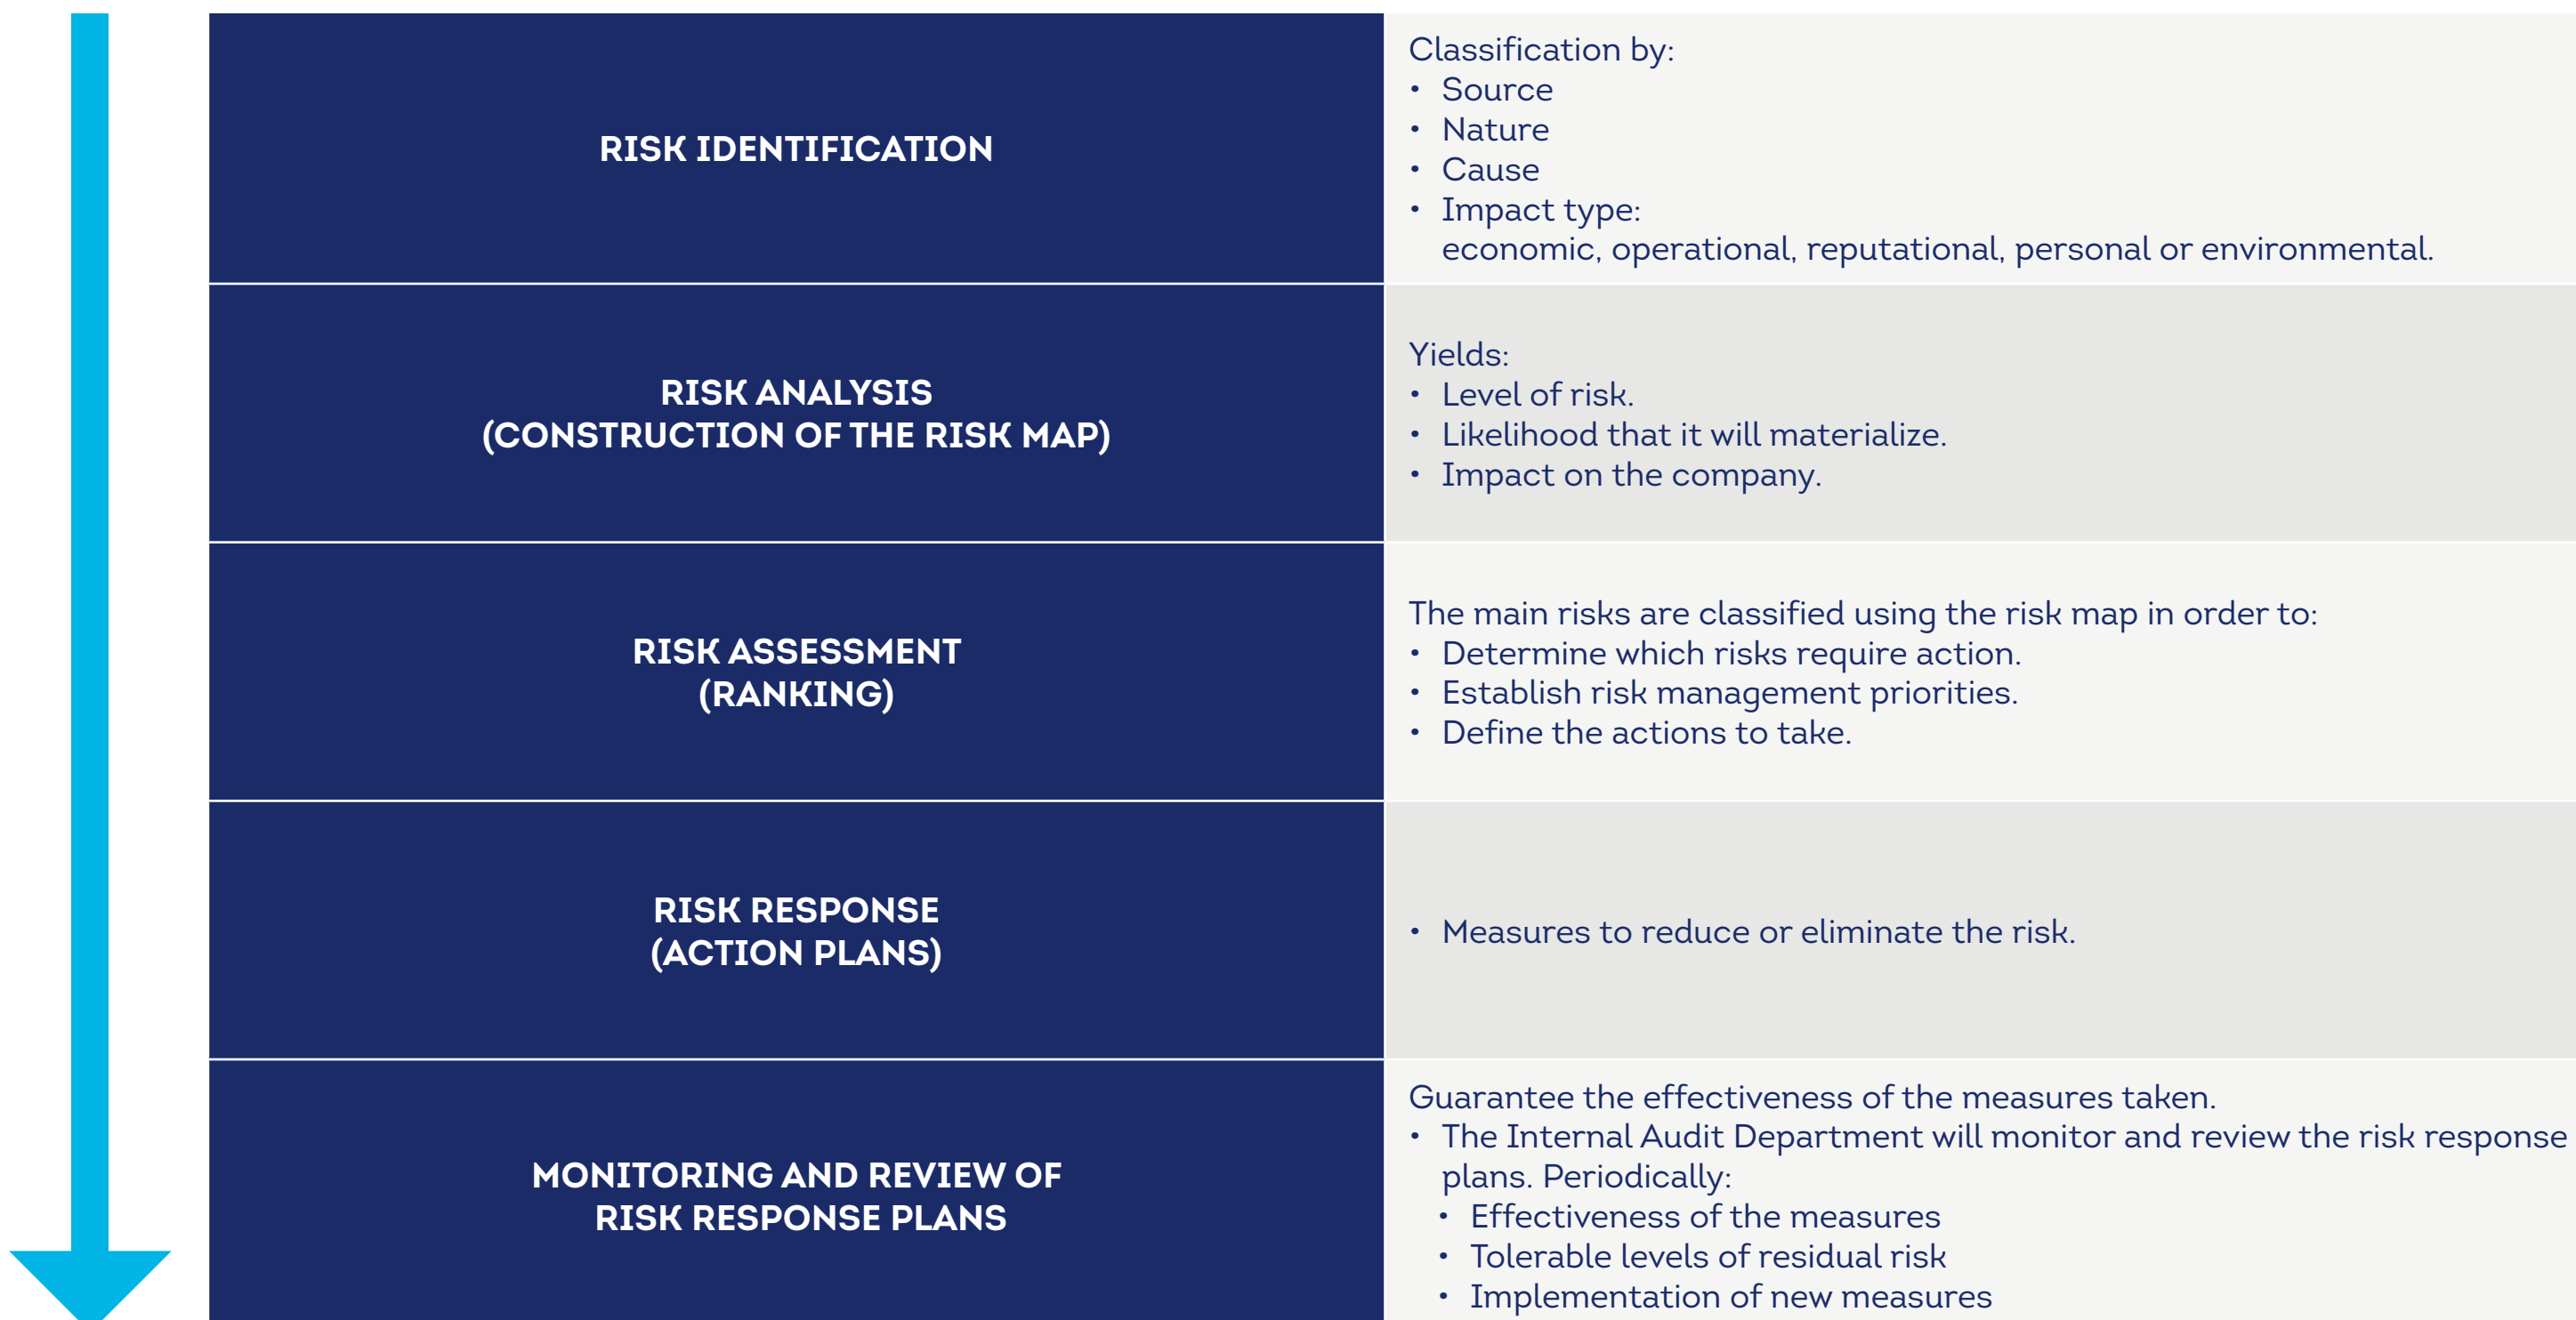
| | |
|---|---|
| RISK IDENTIFICATION | Classification by:<br>• Source<br>• Nature<br>• Cause<br>• Impact type: economic, operational, reputational, personal or environmental. |
| RISK ANALYSIS (CONSTRUCTION OF THE RISK MAP) | Yields:<br>• Level of risk.<br>• Likelihood that it will materialize.<br>• Impact on the company. |
| RISK ASSESSMENT (RANKING) | The main risks are classified using the risk map in order to:<br>• Determine which risks require action.<br>• Establish risk management priorities.<br>• Define the actions to take. |
| RISK RESPONSE (ACTION PLANS) | • Measures to reduce or eliminate the risk. |
| MONITORING AND REVIEW OF RISK RESPONSE PLANS | Guarantee the effectiveness of the measures taken.<br>• The Internal Audit Department will monitor and review the risk response plans. Periodically:<br>• Effectiveness of the measures<br>• Tolerable levels of residual risk<br>• Implementation of new measures |